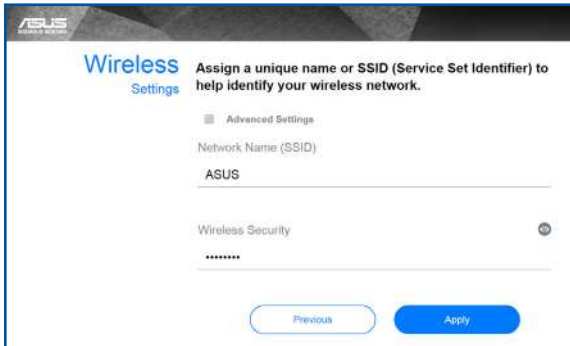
ASUS

Wireless
Settings

Assign a unique name or SSID (Service Set Identifier) to help identify your wireless network.

Advanced Settings

Network Name (SSID)

ASUS

Wireless Security

.........

Previous

Apply